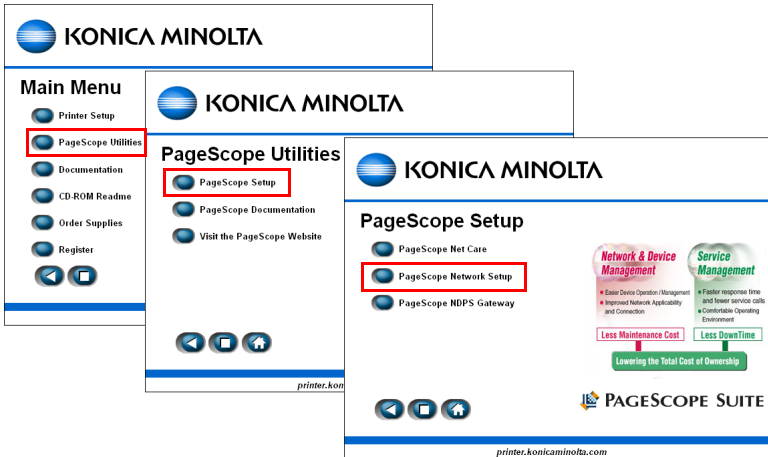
KONICA MINOLTA

Main Menu

Printer Setup

PageScope Utilities

Documentation

CD-ROM Readme

Order Supplies

Register

KONICA MINOLTA

PageScope Utilities

PageScope Setup

PageScope Documentation

Visit the PageScope Website

printer.koni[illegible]

KONICA MINOLTA

PageScope Setup

PageScope Net Care

PageScope Network Setup

PageScope NDPS Gateway

Network & Device Management

Easier Device Operation / Management

Improved Network Applicability and Connection

Service Management

Faster response time and fewer service calls

Comfortable Operating Environment

Less Maintenance Cost

Less DownTime

Lowering the Total Cost of Ownership

PAGESCOPE SUITE

printer.konicaminolta.com